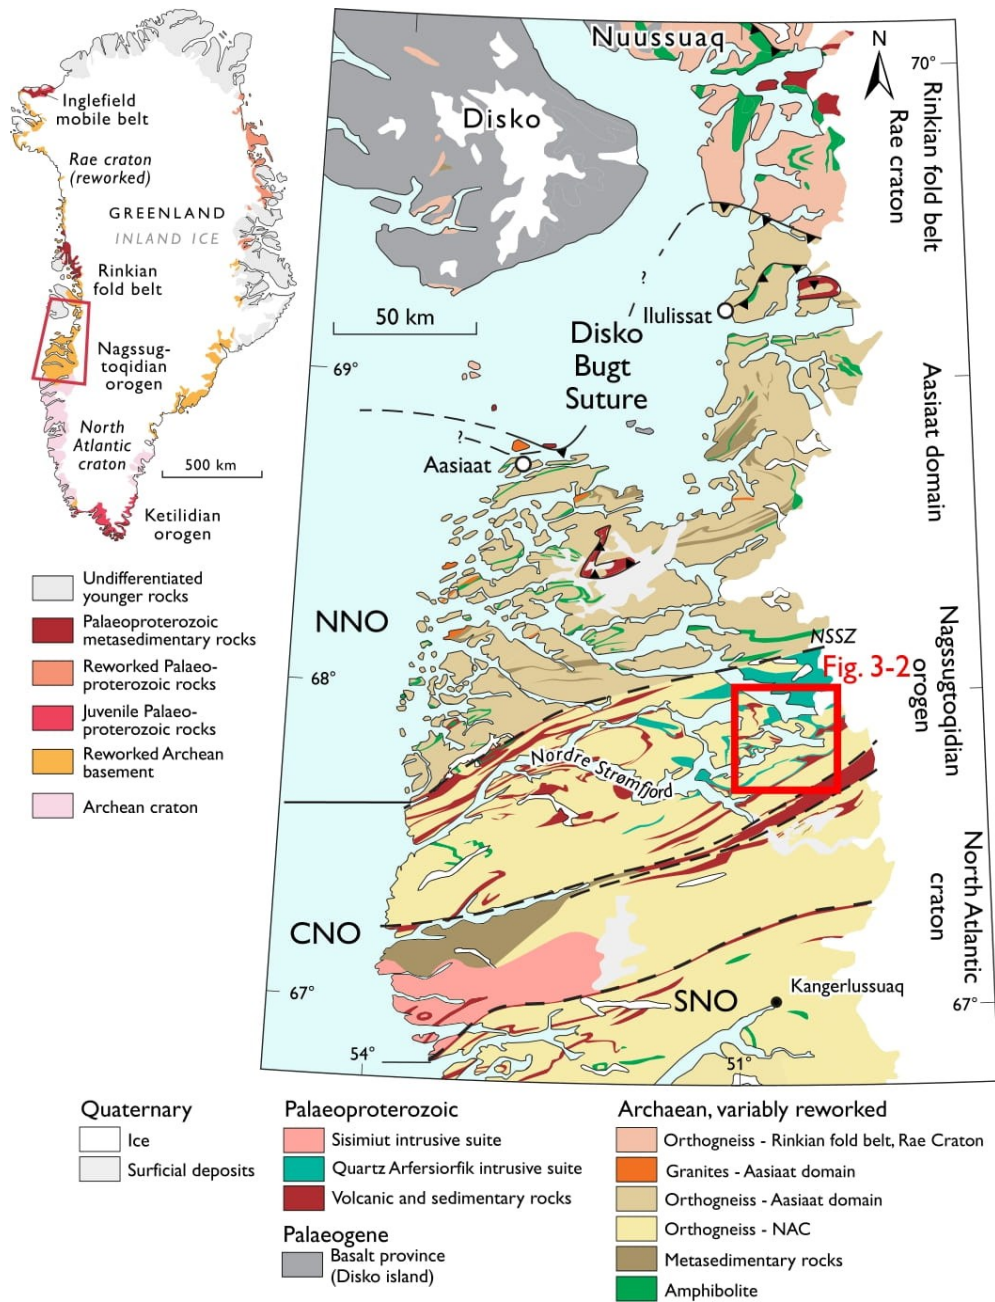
Inglefield mobile belt

Rae craton (reworked)

GREENLAND

INLAND ICE

Rinkian fold belt

Nagssugtoqidian orogen

North Atlantic craton

500 km

Ketilidian orogen

Undifferentiated younger rocks

Palaeoproterozoic metasedimentary rocks

Reworked Palaeoproterozoic rocks

Juvenile Palaeoproterozoic rocks

Reworked Archean basement

Archean craton

Nuussuaq

N

70°

Disko

Rinkian fold belt

Rae craton

?

Ilulissat

50 km

Disko Bugt Suture

69°

?

Aasiaat

Aasiaat domain

NNO

NSSZ

Fig. 3-2

Nagssugtoqidian orogen

68°

Nordre Strømfjord

North Atlantic craton

CNO

67°

SNO

Kangerlussuaq

67°

54°

51°

Quaternary

Ice

Surficial deposits

Palaeoproterozoic

Sisimiut intrusive suite

Quartz Arfersiorfik intrusive suite

Volcanic and sedimentary rocks

Palaeogene

Basalt province (Disko island)

Archaean, variably reworked

Orthogneiss - Rinkian fold belt, Rae Craton

Granites - Aasiaat domain

Orthogneiss - Aasiaat domain

Orthogneiss - NAC

Metasedimentary rocks

Amphibolite